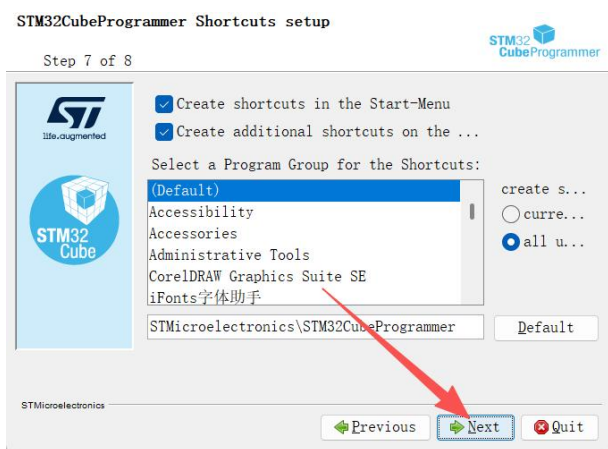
STM32CubeProgrammer Shortcuts setup

Step 7 of 8

STM32 CubeProgrammer

life.augmented

STM32 Cube

Create shortcuts in the Start-Menu

Create additional shortcuts on the ...

Select a Program Group for the Shortcuts:

(Default)
Accessibility
Accessories
Administrative Tools
CorelDRAW Graphics Suite SE
iFonts字体助手

create s...
curre...
all u...

STMicroelectronics\STM32CubeProgrammer

Default

STMicroelectronics

Previous

Next

Quit